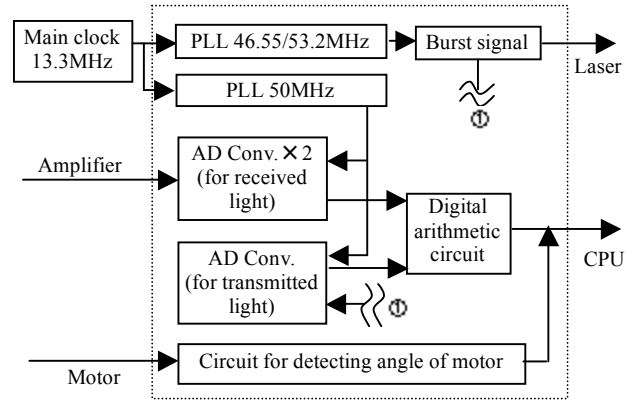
Main clock 13.3MHz

PLL 46.55/53.2MHz

Burst signal

Laser

①

PLL 50MHz

Amplifier

AD Conv. ✕ 2 (for received light)

Digital arithmetic circuit

CPU

AD Conv. (for transmitted light)

①

Motor

Circuit for detecting angle of motor